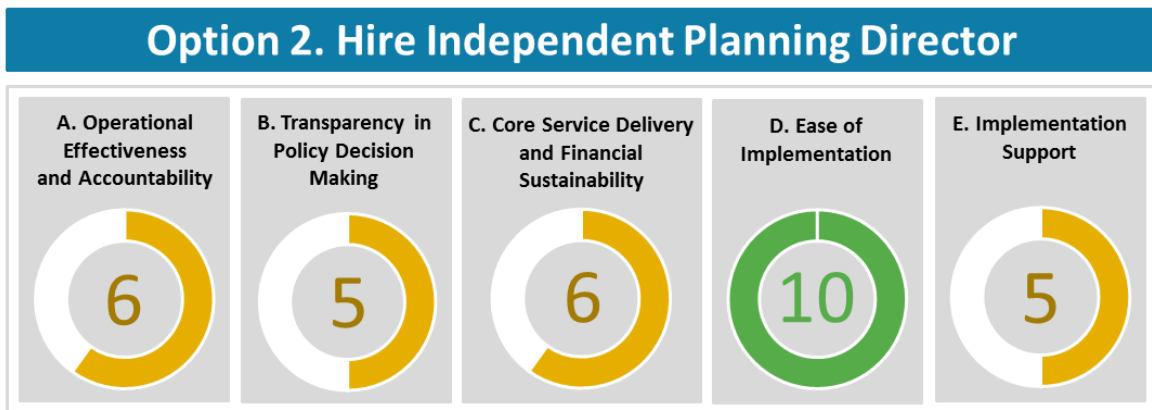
Option 2. Hire Independent Planning Director

A. Operational Effectiveness and Accountability

6

B. Transparency in Policy Decision Making

5

C. Core Service Delivery and Financial Sustainability

6

D. Ease of Implementation

10

E. Implementation Support

5